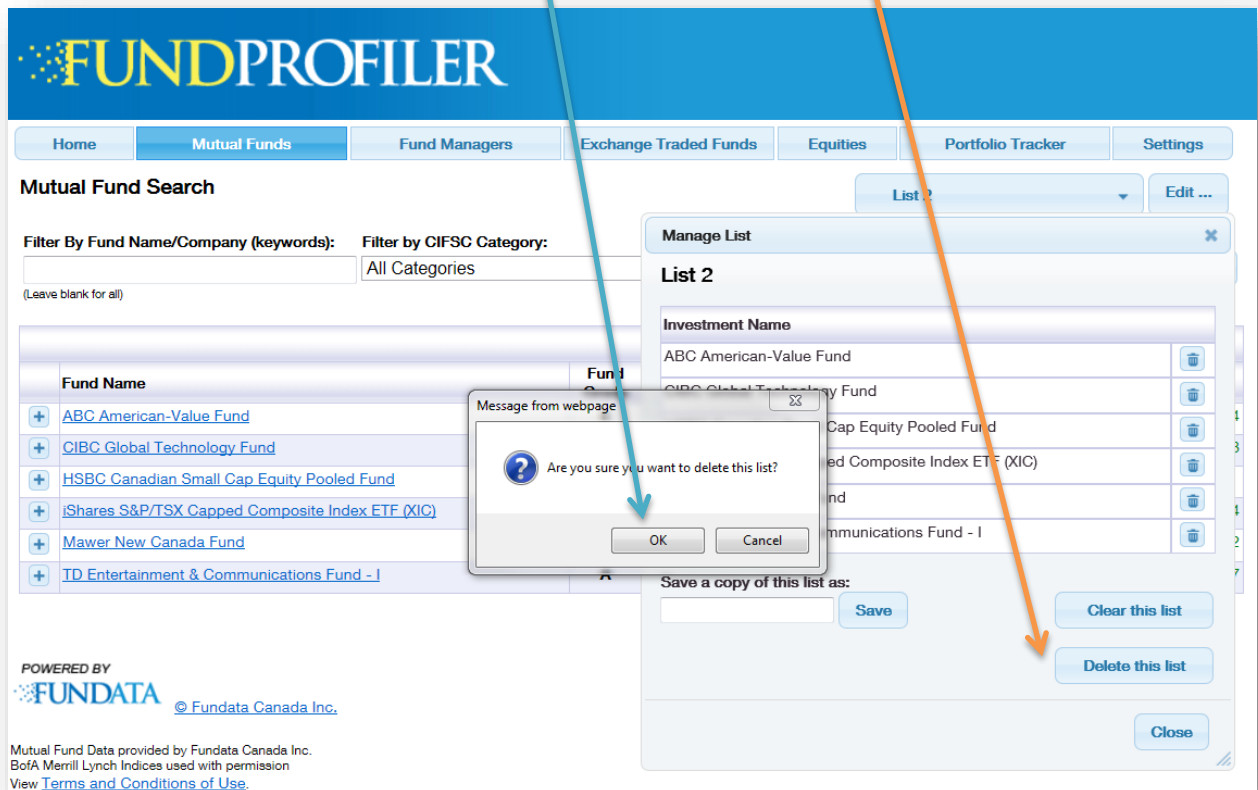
FUNDPROFILER

Home | Mutual Funds | Fund Managers | Exchange Traded Funds | Equities | Portfolio Tracker | Settings

Mutual Fund Search

List 2

Edit ...

Filter By Fund Name/Company (keywords):

Filter by CIFSC Category:

All Categories

(Leave blank for all)

Fund Name

Fund

ABC American-Value Fund

CIBC Global Technology Fund

HSBC Canadian Small Cap Equity Pooled Fund

iShares S&P/TSX Capped Composite Index ETF (XIC)

Mawer New Canada Fund

TD Entertainment & Communications Fund - I

A

Manage List

List 2

Investment Name

ABC American-Value Fund

CIBC Global Technology Fund

Cap Equity Pooled Fund

ed Composite Index ETF (XIC)

nd

mmunications Fund - I

Save a copy of this list as:

Save

Clear this list

Delete this list

Close

Message from webpage

Are you sure you want to delete this list?

OK

Cancel

POWERED BY

FUNDATA

© Fundata Canada Inc.

Mutual Fund Data provided by Fundata Canada Inc.
BofA Merrill Lynch Indices used with permission
View Terms and Conditions of Use.